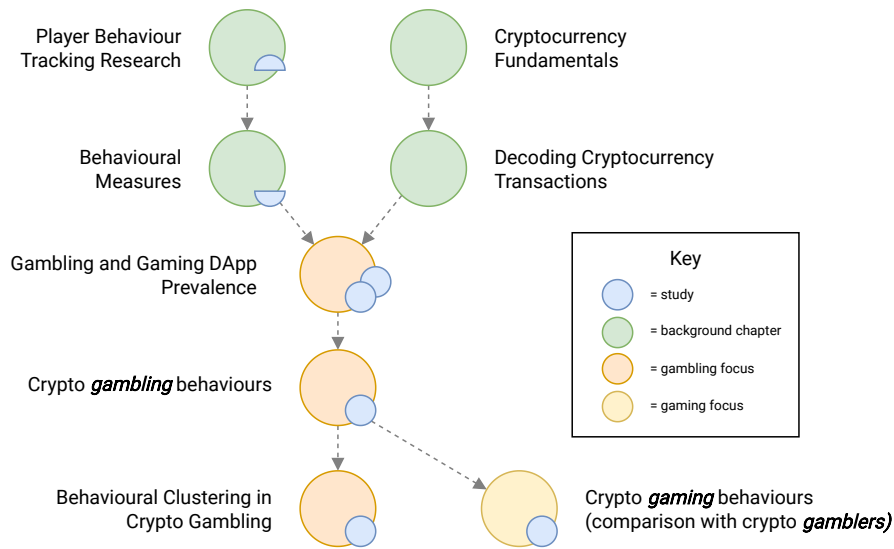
Player Behaviour Tracking Research

Cryptocurrency Fundamentals

Behavioural Measures

Decoding Cryptocurrency Transactions

Gambling and Gaming DApp Prevalence

Key

= study

= background chapter

= gambling focus

= gaming focus

Crypto *gambling* behaviours

Behavioural Clustering in Crypto Gambling

Crypto *gaming* behaviours (comparison with crypto *gamblers)*